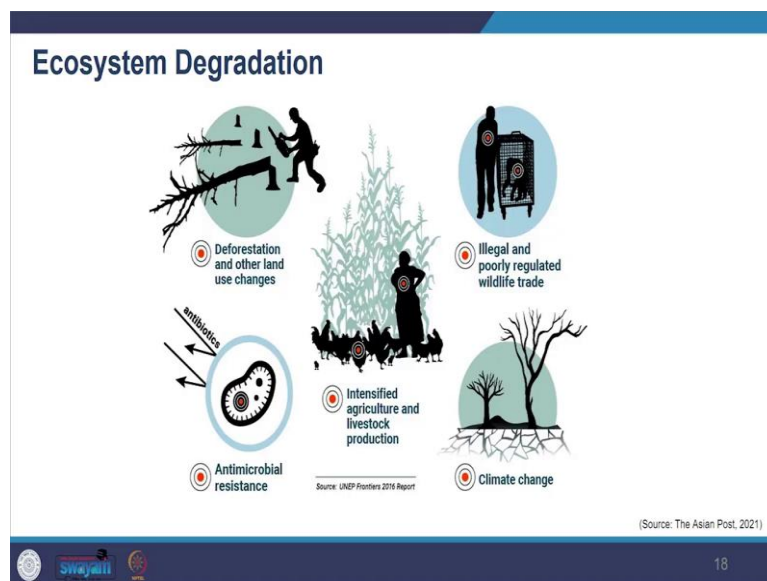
Ecosystem Degradation

Deforestation and other land use changes

Illegal and poorly regulated wildlife trade

antibiotics

Intensified agriculture and livestock production

Antimicrobial resistance

Source: UNEP Frontiers 2016 Report

Climate change

(Source: The Asian Post, 2021)

swayam

18